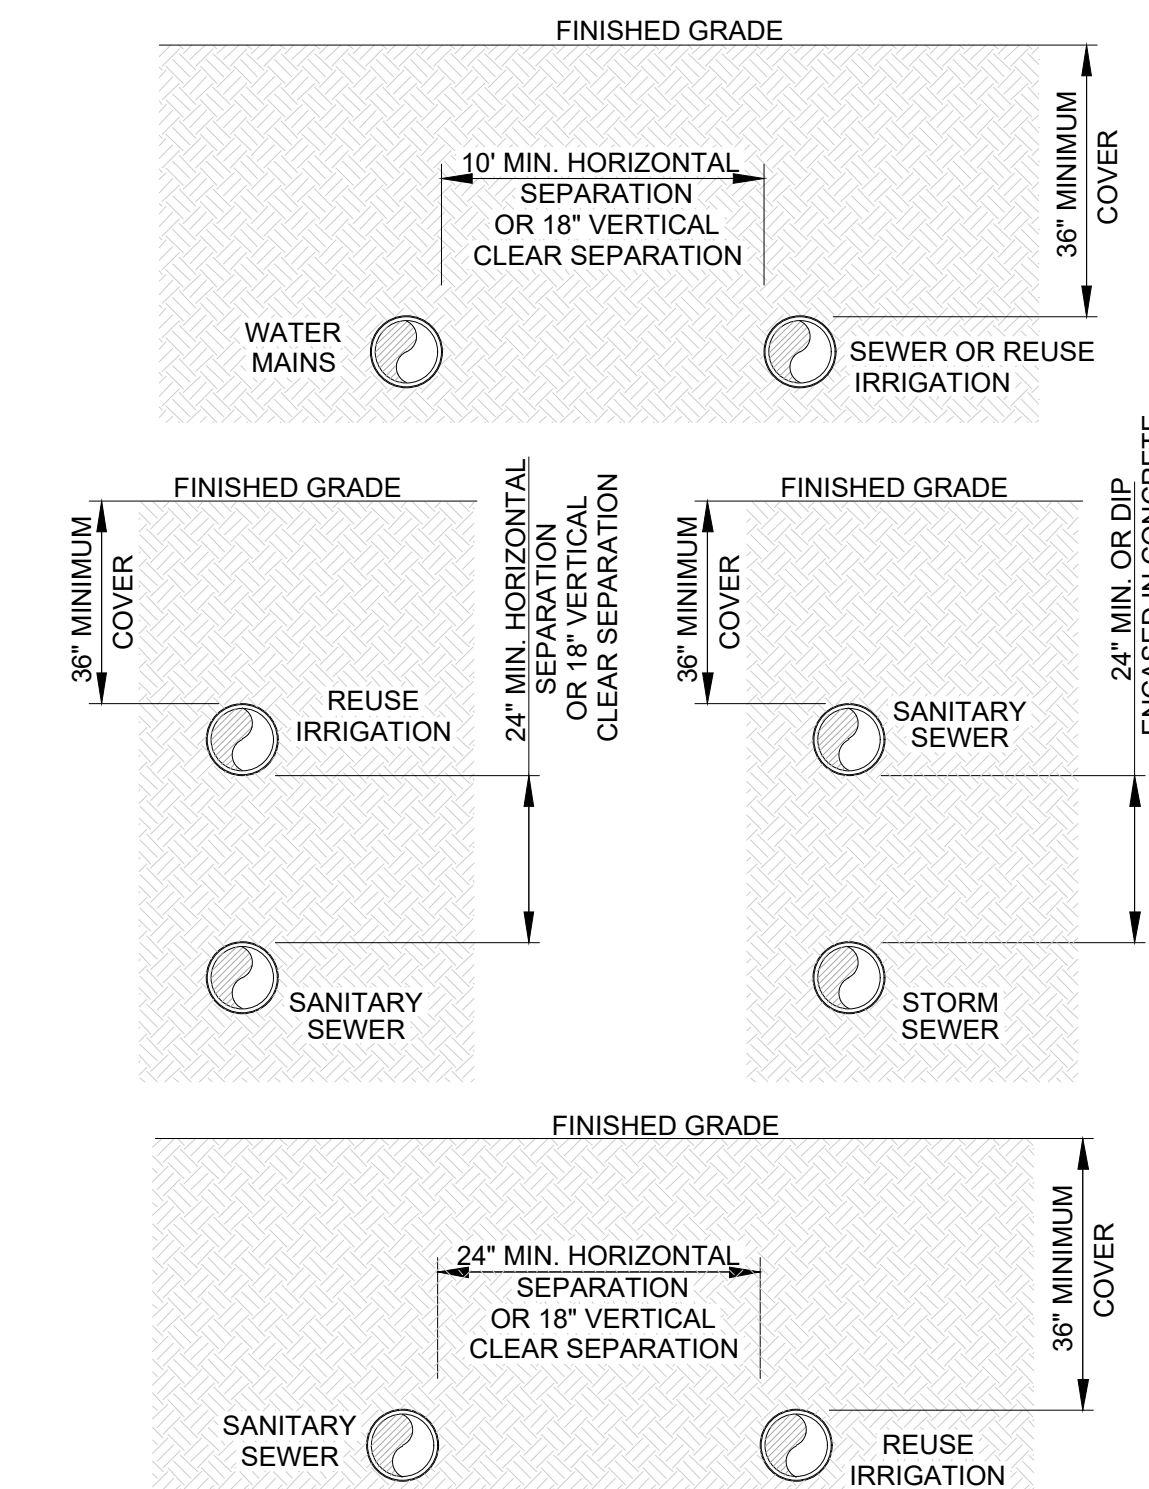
FINISHED GRADE

36" MINIMUM COVER

10' MIN. HORIZONTAL SEPARATION OR 18" VERTICAL CLEAR SEPARATION

WATER MAINS

SEWER OR REUSE IRRIGATION

FINISHED GRADE

36" MINIMUM COVER

REUSE IRRIGATION

24" MIN. HORIZONTAL SEPARATION OR 18" VERTICAL CLEAR SEPARATION

SANITARY SEWER

FINISHED GRADE

36" MINIMUM COVER

SANITARY SEWER

24" MIN. OR DIP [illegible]

STORM SEWER

FINISHED GRADE

36" MINIMUM COVER

24" MIN. HORIZONTAL SEPARATION OR 18" VERTICAL CLEAR SEPARATION

SANITARY SEWER

REUSE IRRIGATION